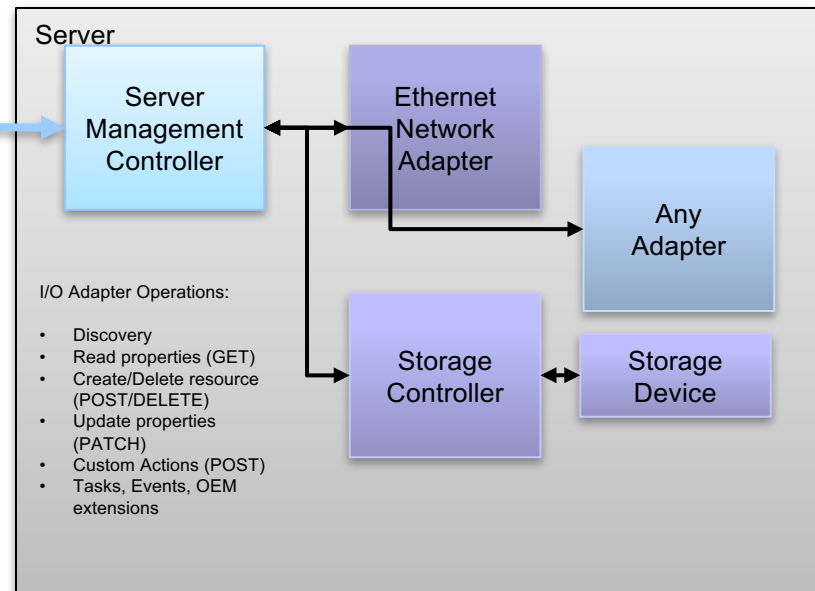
Server

Server Management Controller

Ethernet Network Adapter

Any Adapter

I/O Adapter Operations:

- Discovery
- Read properties (GET)
- Create/Delete resource (POST/DELETE)
- Update properties (PATCH)
- Custom Actions (POST)
- Tasks, Events, OEM extensions

Storage Controller

Storage Device